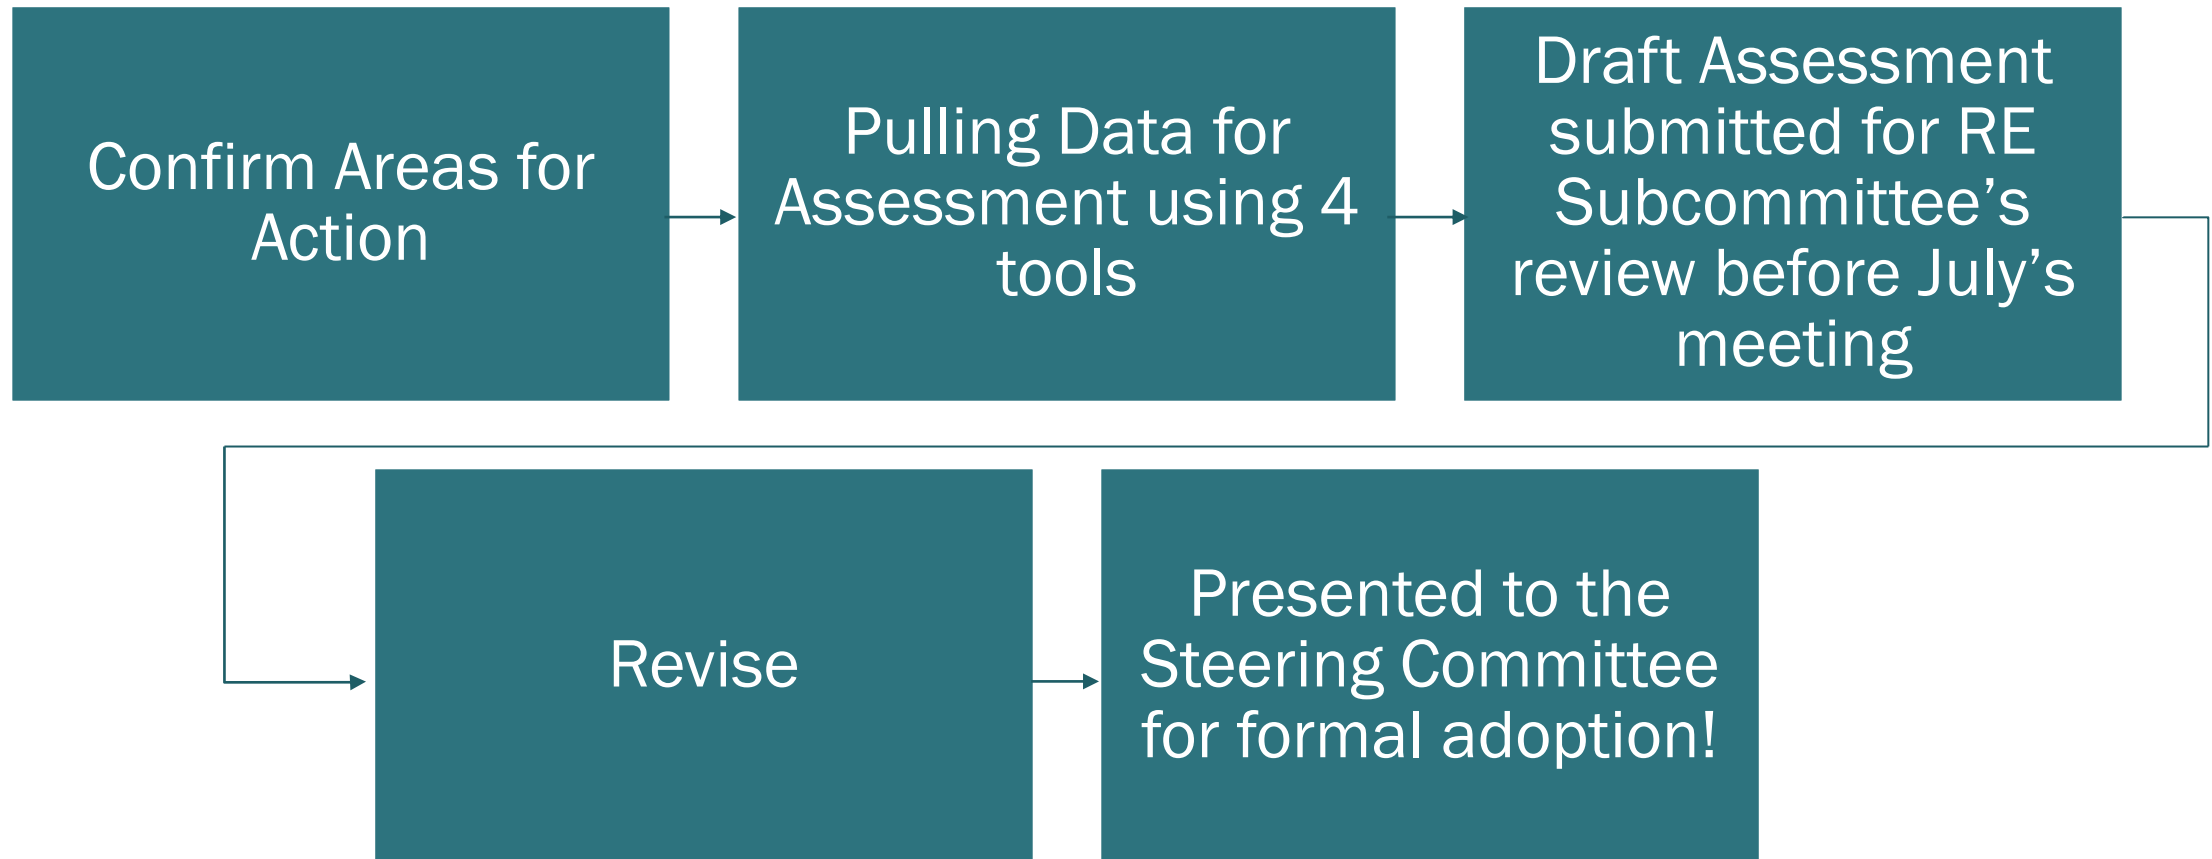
Confirm Areas for Action

Pulling Data for Assessment using 4 tools

Draft Assessment submitted for RE Subcommittee’s review before July’s meeting

Revise

Presented to the Steering Committee for formal adoption!